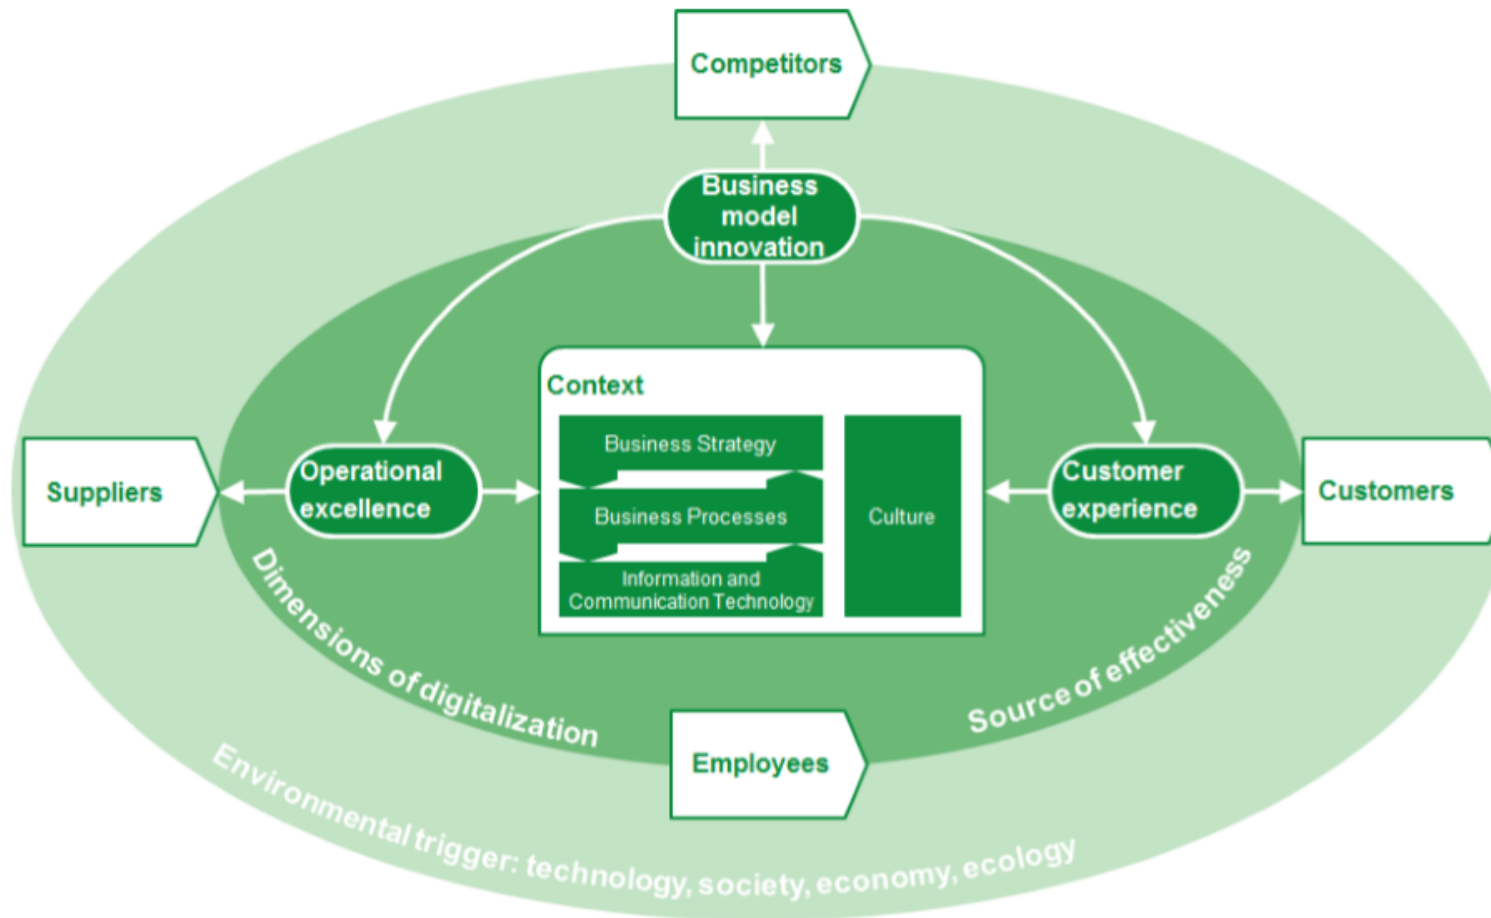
Competitors

Business model innovation

Context

Business Strategy

Business Processes

Information and Communication Technology

Culture

Suppliers

Operational excellence

Customer experience

Customers

Dimensions of digitalization

Source of effectiveness

Employees

Environmental trigger: technology, society, economy, ecology